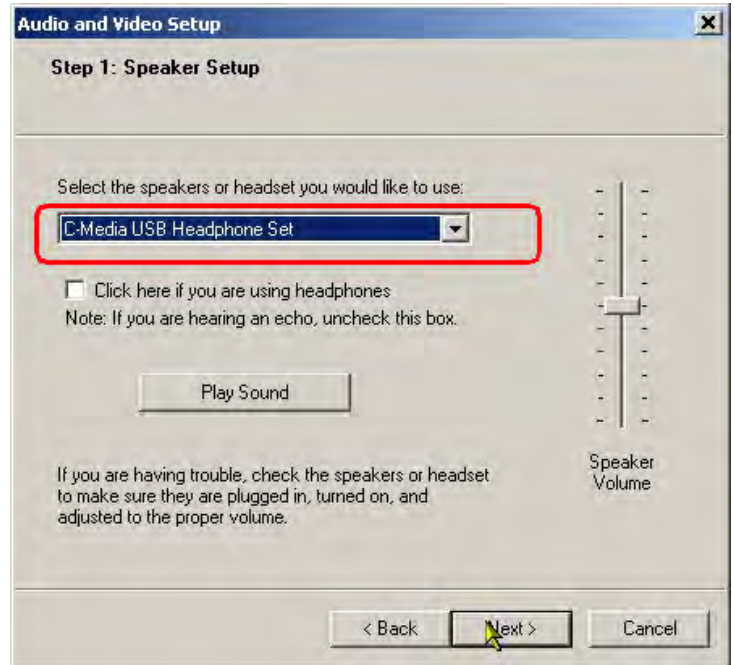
Audio and Video Setup

Step 1: Speaker Setup

Select the speakers or headset you would like to use:

C-Media USB Headphone Set

Click here if you are using headphones
Note: If you are hearing an echo, uncheck this box.

Play Sound

Speaker Volume

If you are having trouble, check the speakers or headset to make sure they are plugged in, turned on, and adjusted to the proper volume.

< Back
Next >
Cancel